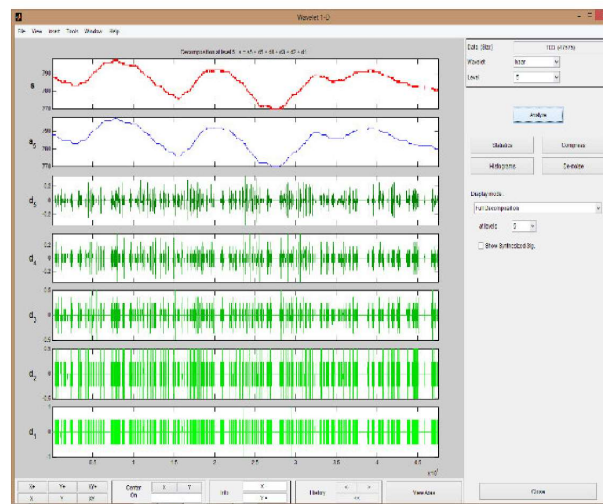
Wavelet 1-D

File View Insert Tools Window Help

Decomposition at level 5 : s = a5 + d5 + d4 + d3 + d2 + d1

s

$a_5$

$d_5$

$d_4$

$d_3$

$d_2$

$d_1$

0.5 1 1.5 2 2.5 3 3.5 4 4.5

$x\,10^4$

Data (Size) 103 (42175)

Wavelet haar

Level 5

Analyze

Statistics

Compress

Histograms

De-noise

Display mode :

Full Decomposition

at levels 5

Show Synthesized Sig.

X+ Y+ XY+

X- Y- XY-

Center On

X Y

Info

History

View Axes

Close